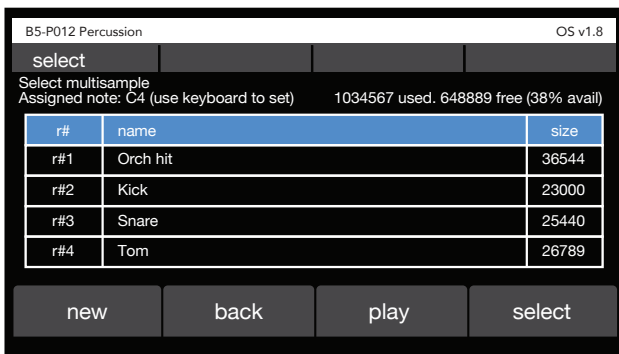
B5-P012 Percussion

OS v1.8

select

Select multisample
Assigned note: C4 (use keyboard to set)

1034567 used. 648889 free (38% avail)

| r# | name | size |
|---|---|---|
| r#1 | Orch hit | 36544 |
| r#2 | Kick | 23000 |
| r#3 | Snare | 25440 |
| r#4 | Tom | 26789 |

new

back

play

select